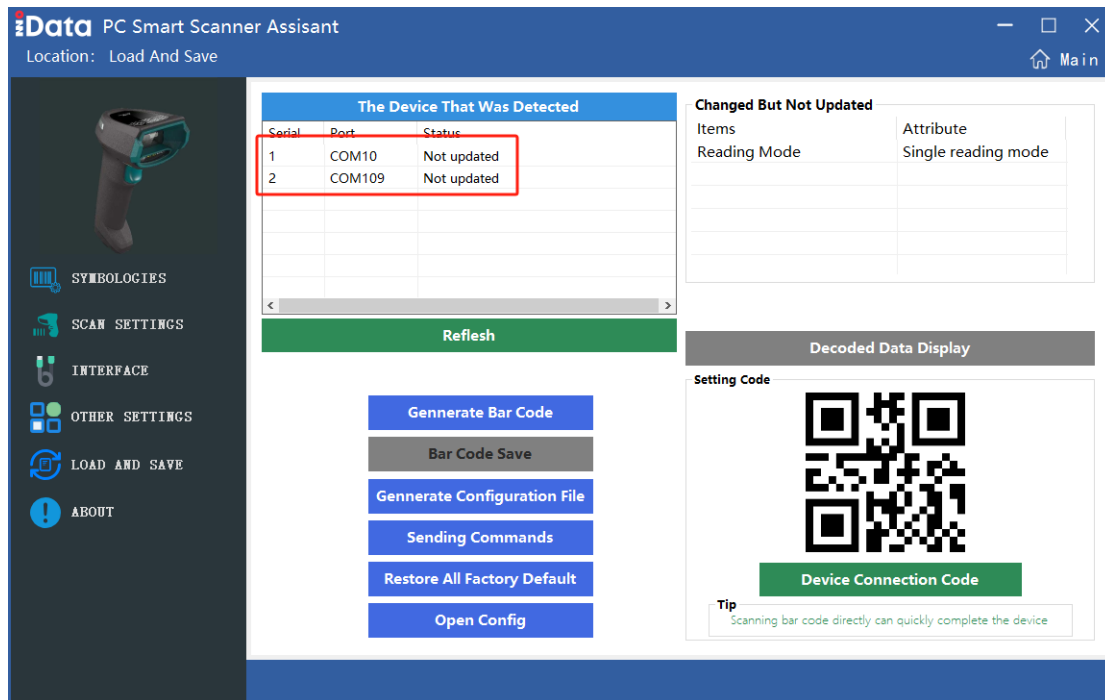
iData PC Smart Scanner Assisant
Location: Load And Save
Main

SYMBOLOGIES
SCAN SETTINGS
INTERFACE
OTHER SETTINGS
LOAD AND SAVE
ABOUT

The Device That Was Detected

| Serial | Port | Status |
|---|---|---|
| 1 | COM10 | Not updated |
| 2 | COM109 | Not updated |

Reflesh

Gennerate Bar Code
Bar Code Save
Gennerate Configuration File
Sending Commands
Restore All Factory Default
Open Config

Changed But Not Updated

| Items | Attribute |
|---|---|
| Reading Mode | Single reading mode |

Decoded Data Display

Setting Code

Device Connection Code

Tip
Scanning bar code directly can quickly complete the device